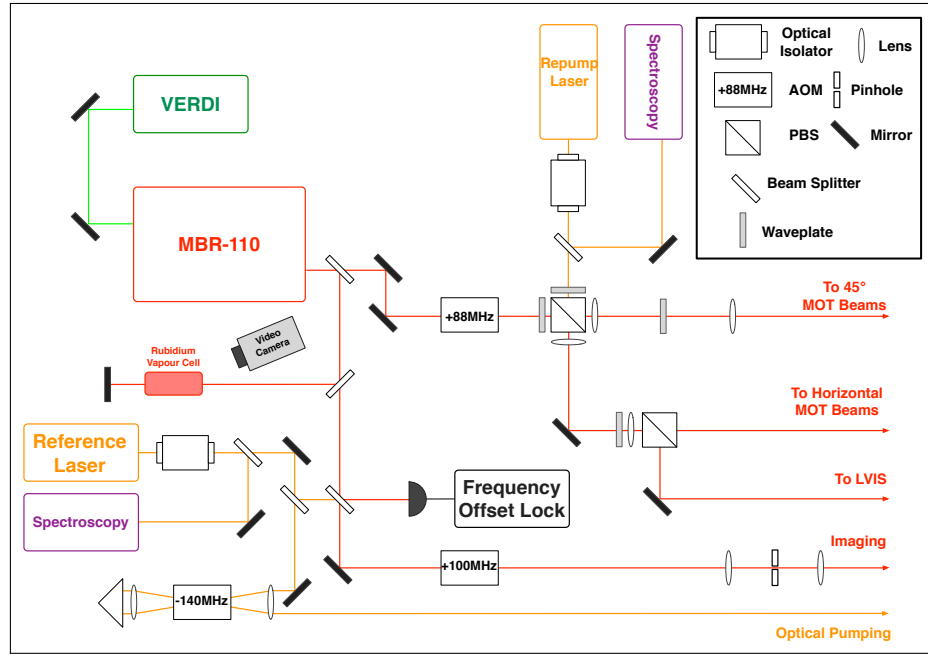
VERDI

MBR-110

Repump Laser

Spectroscopy

Optical Isolator

Lens

+88MHz

AOM

Pinhole

PBS

Mirror

Beam Splitter

Waveplate

+88MHz

To 45° MOT Beams

Video Camera

Rubidium Vapour Cell

To Horizontal MOT Beams

Reference Laser

To LVIS

Spectroscopy

Frequency Offset Lock

Imaging

+100MHz

-140MHz

Optical Pumping